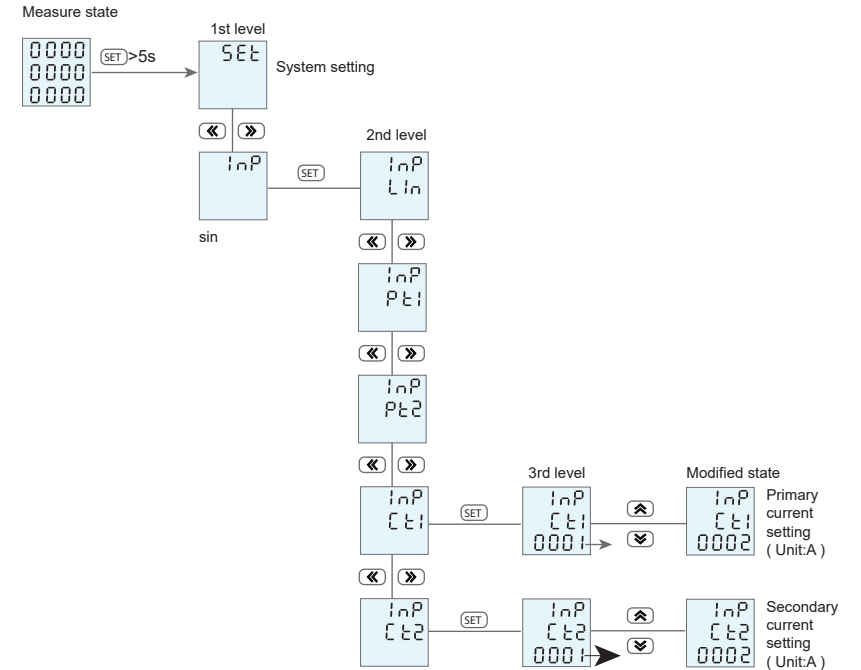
Measure state

0000
0000
0000

SET >5s

1st level

SEt

System setting

« »

InP

SET

2nd level

InP
Lin

sin

« »

InP
Pt1

« »

InP
Pt2

« »

InP
Ct1

SET

3rd level

InP
Ct1
0001

Modified state

InP
Ct1
0002

Primary current setting ( Unit:A )

« »

InP
Ct2

SET

InP
Ct2
0001

InP
Ct2
0002

Secondary current setting ( Unit:A )